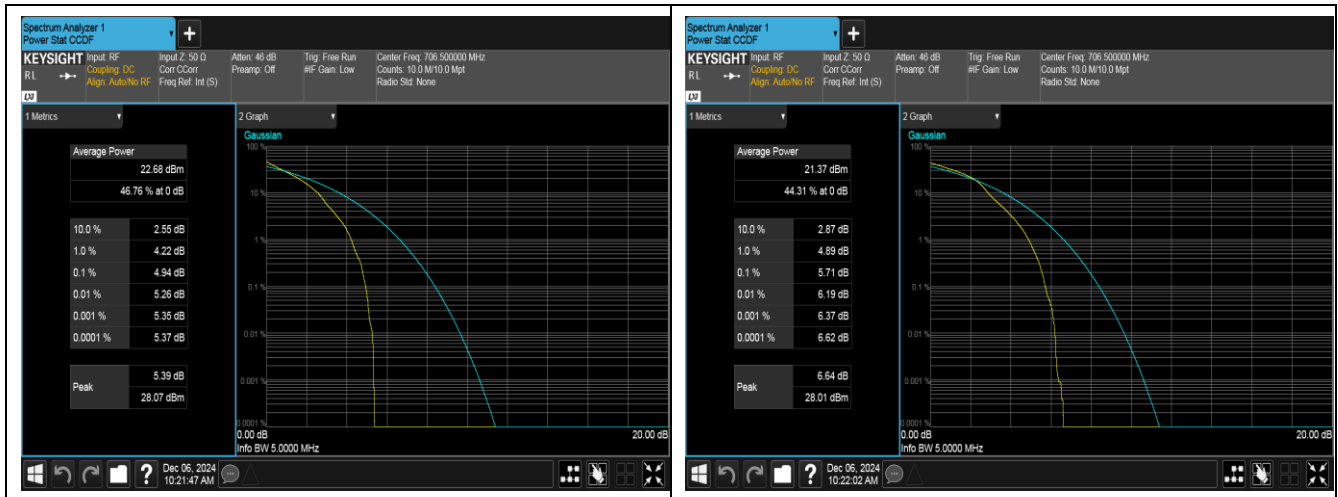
Spectrum Analyzer 1
Power Stat CCDF

KEYSIGHT Input: RF
Coupling: DC
Align: Auto/No RF
Input Z: 50 Ω
Corr CCorr
Freq Ref: Int (S)
Atten: 46 dB
Preamp: Off
Trig: Free Run
#IF Gain: Low
Center Freq: 706.500000 MHz
Counts: 10.0 M/10.0 Mpt
Radio Std: None

1 Metrics

Average Power
22.68 dBm
46.76 % at 0 dB

| | |
|---|---|
| 10.0 % | 2.55 dB |
| 1.0 % | 4.22 dB |
| 0.1 % | 4.94 dB |
| 0.01 % | 5.26 dB |
| 0.001 % | 5.35 dB |
| 0.0001 % | 5.37 dB |

Peak 5.39 dB
28.07 dBm

2 Graph
Gaussian
100 %
10 %
1 %
0.1 %
0.01 %
0.001 %
0.0001 %
0.00 dB
20.00 dB
Info BW 5.0000 MHz

Dec 06, 2024
10:21:47 AM

Spectrum Analyzer 1
Power Stat CCDF

KEYSIGHT Input: RF
Coupling: DC
Align: Auto/No RF
Input Z: 50 Ω
Corr CCorr
Freq Ref: Int (S)
Atten: 46 dB
Preamp: Off
Trig: Free Run
#IF Gain: Low
Center Freq: 706.500000 MHz
Counts: 10.0 M/10.0 Mpt
Radio Std: None

1 Metrics

Average Power
21.37 dBm
44.31 % at 0 dB

| | |
|---|---|
| 10.0 % | 2.87 dB |
| 1.0 % | 4.89 dB |
| 0.1 % | 5.71 dB |
| 0.01 % | 6.19 dB |
| 0.001 % | 6.37 dB |
| 0.0001 % | 6.62 dB |

Peak 6.64 dB
28.01 dBm

2 Graph
Gaussian
100 %
10 %
1 %
0.1 %
0.01 %
0.001 %
0.0001 %
0.00 dB
20.00 dB
Info BW 5.0000 MHz

Dec 06, 2024
10:22:02 AM